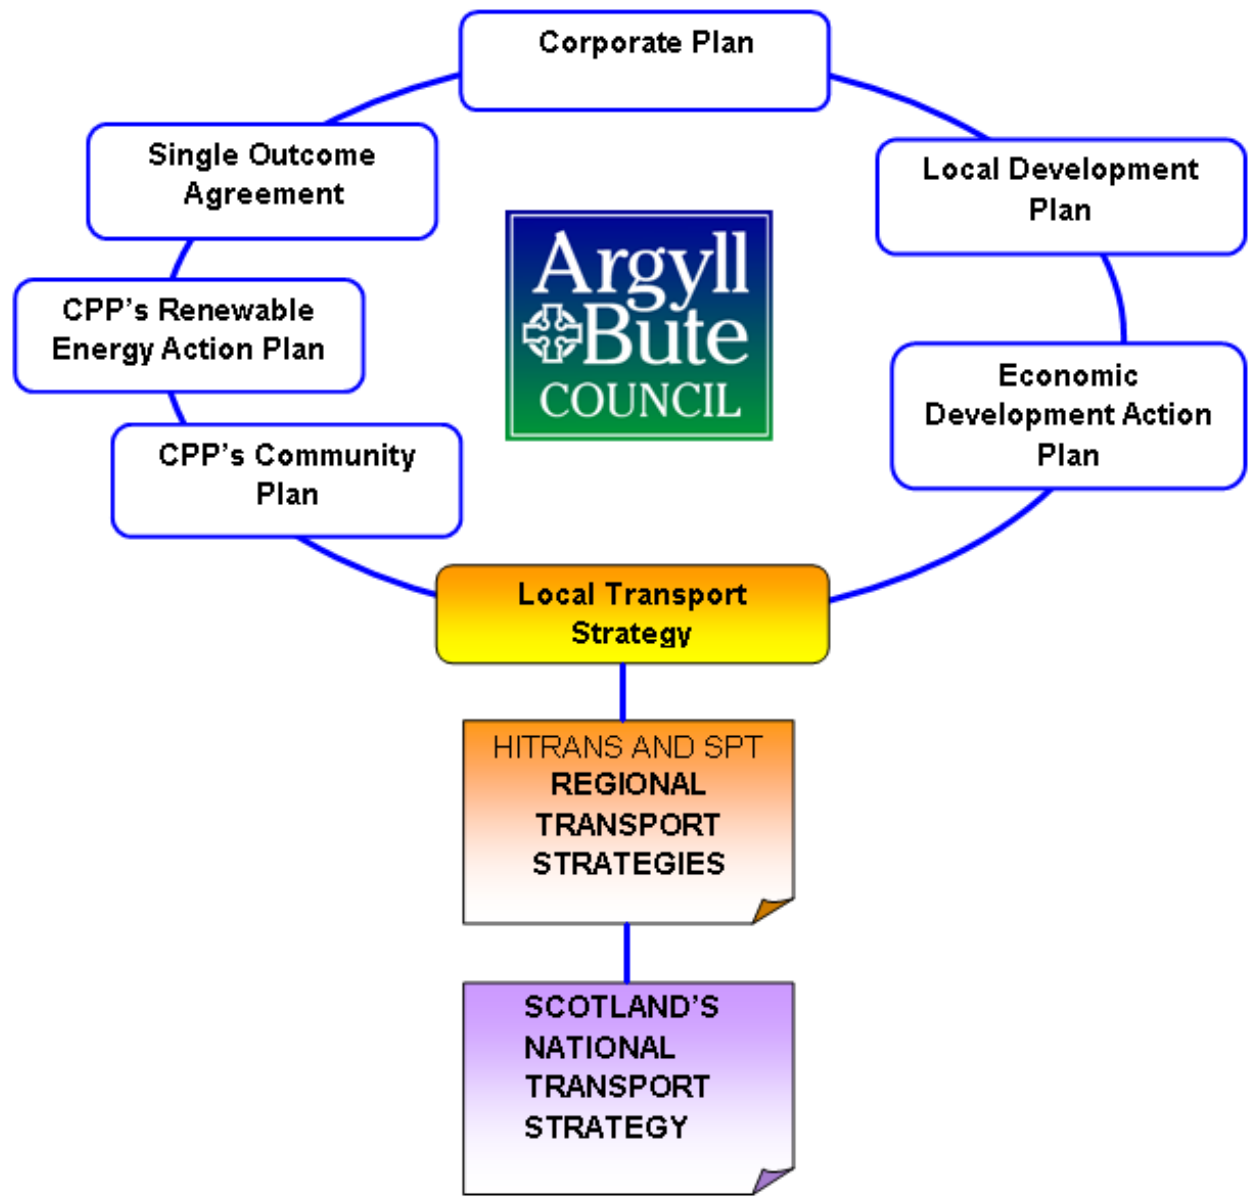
Corporate Plan

Single Outcome Agreement

Local Development Plan

Argyll Bute COUNCIL

CPP's Renewable Energy Action Plan

Economic Development Action Plan

CPP's Community Plan

Local Transport Strategy

HITRANS AND SPT REGIONAL TRANSPORT STRATEGIES

SCOTLAND'S NATIONAL TRANSPORT STRATEGY